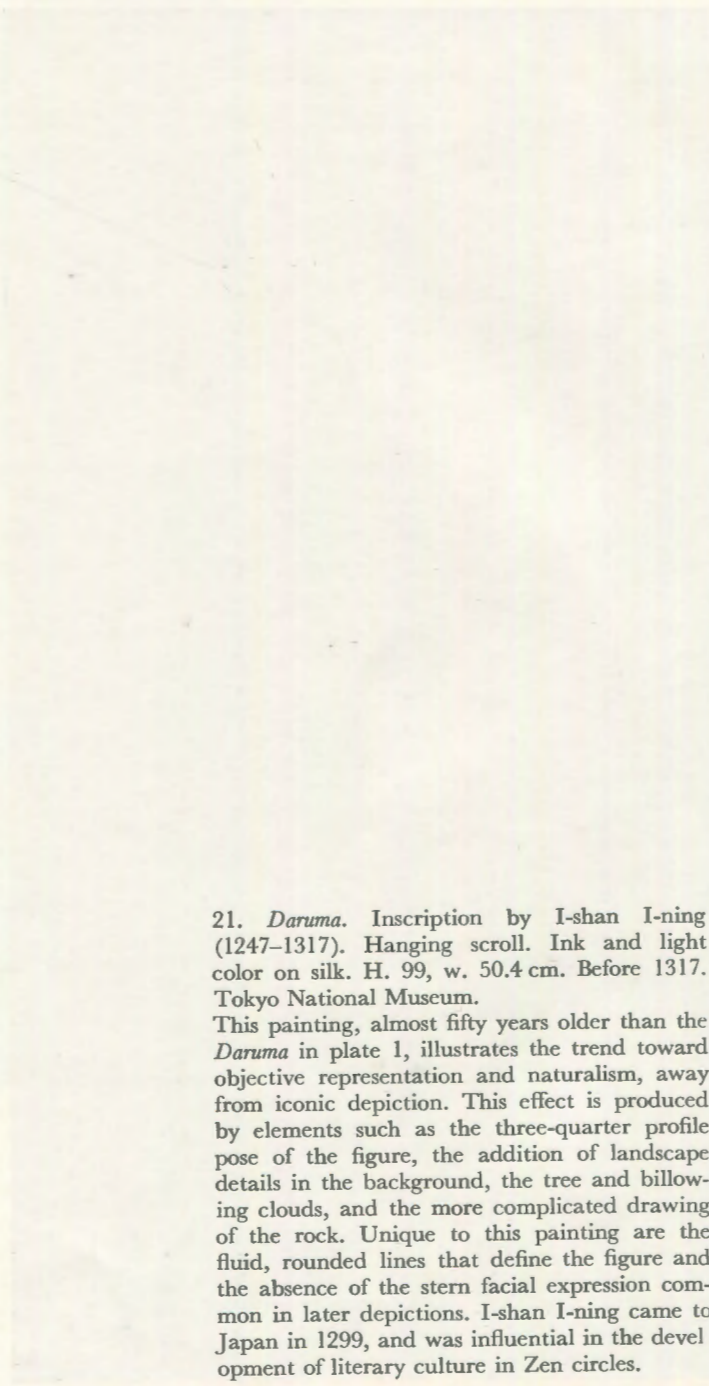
21. *Daruma*. Inscription by I-shan I-ning (1247–1317). Hanging scroll. Ink and light color on silk. H. 99, w. 50.4 cm. Before 1317. Tokyo National Museum.

This painting, almost fifty years older than the *Daruma* in plate 1, illustrates the trend toward objective representation and naturalism, away from iconic depiction. This effect is produced by elements such as the three-quarter profile pose of the figure, the addition of landscape details in the background, the tree and billowing clouds, and the more complicated drawing of the rock. Unique to this painting are the fluid, rounded lines that define the figure and the absence of the stern facial expression common in later depictions. I-shan I-ning came to Japan in 1299, and was influential in the development of literary culture in Zen circles.